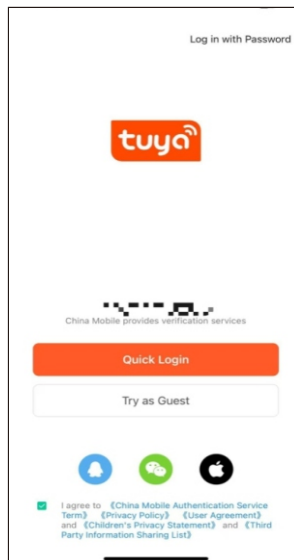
Log in with Password

tuya

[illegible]

China Mobile provides verification services

Quick Login

Try as Guest

I agree to 《China Mobile Authentication Service Term》 《Privacy Policy》 《User Agreement》 and 《Children's Privacy Statement》 and 《Third Party Information Sharing List》